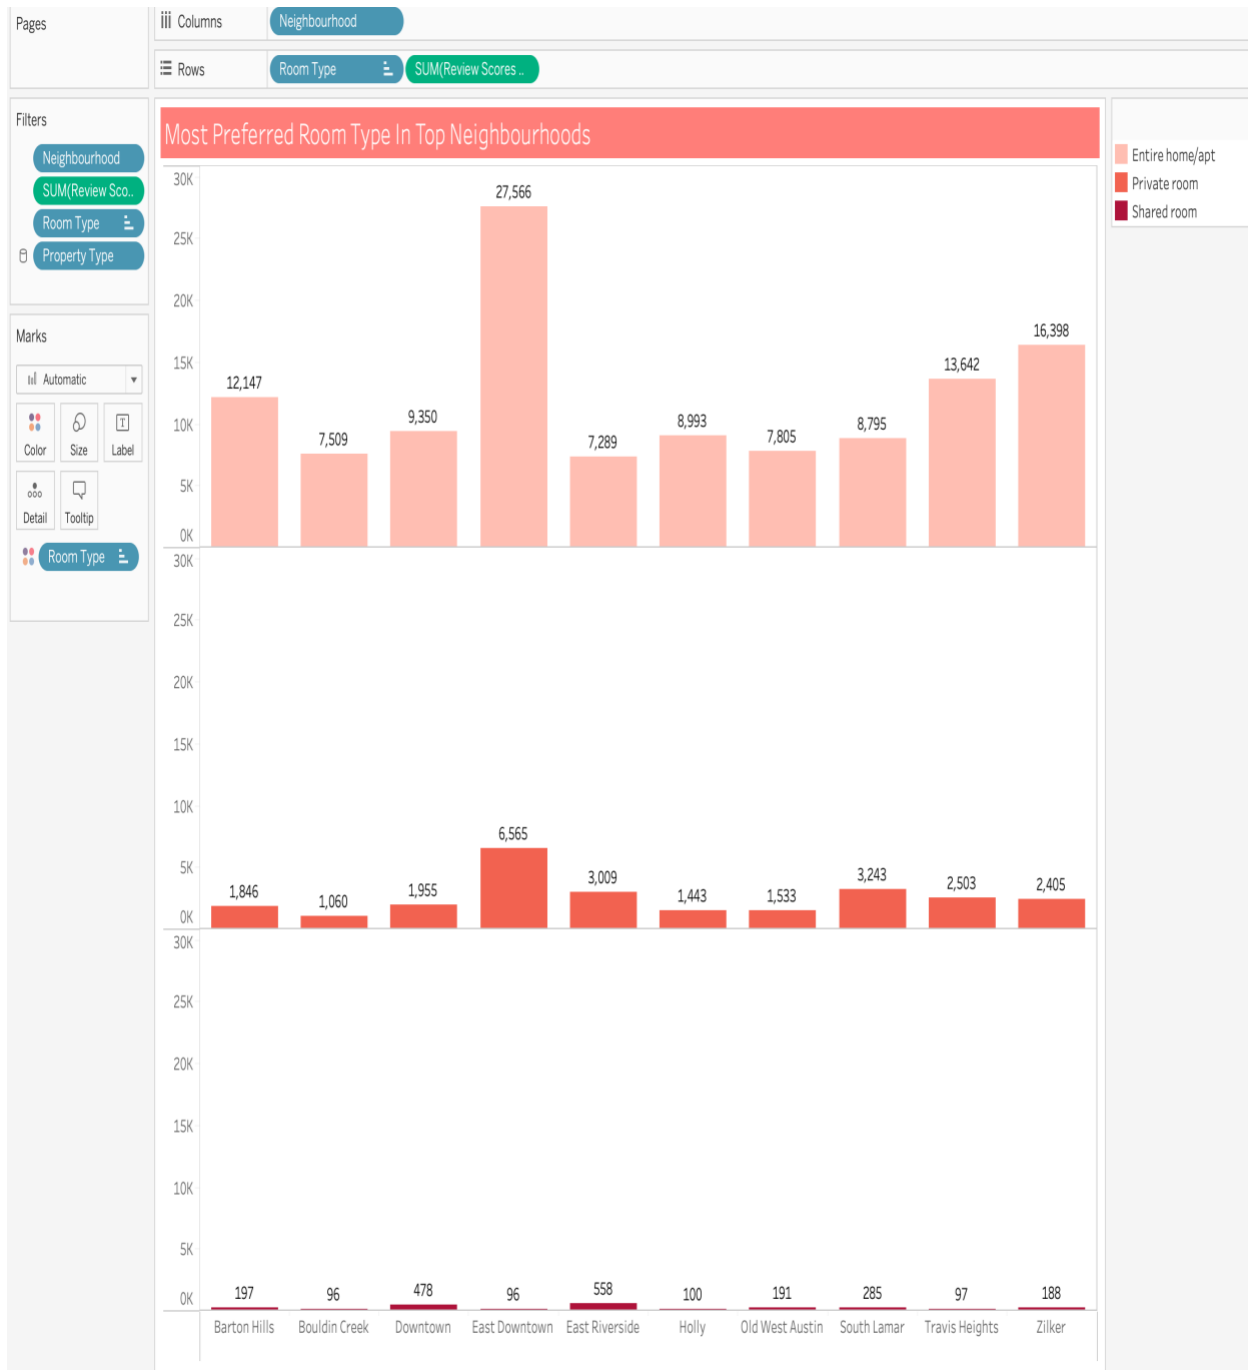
Pages

Columns Neighbourhood

Rows Room Type SUM(Review Scores ..

Filters

Neighbourhood

SUM(Review Sco..

Room Type

Property Type

Marks

Automatic

Color Size Label

Detail Tooltip

Room Type

Most Preferred Room Type In Top Neighbourhoods

Entire home/apt
Private room
Shared room

30K
25K
20K
15K
10K
5K
0K

12,147 7,509 9,350 27,566 7,289 8,993 7,805 8,795 13,642 16,398

30K
25K
20K
15K
10K
5K
0K

1,846 1,060 1,955 6,565 3,009 1,443 1,533 3,243 2,503 2,405

30K
25K
20K
15K
10K
5K
0K

197 96 478 96 558 100 191 285 97 188

Barton Hills Bouldin Creek Downtown East Downtown East Riverside Holly Old West Austin South Lamar Travis Heights Zilker